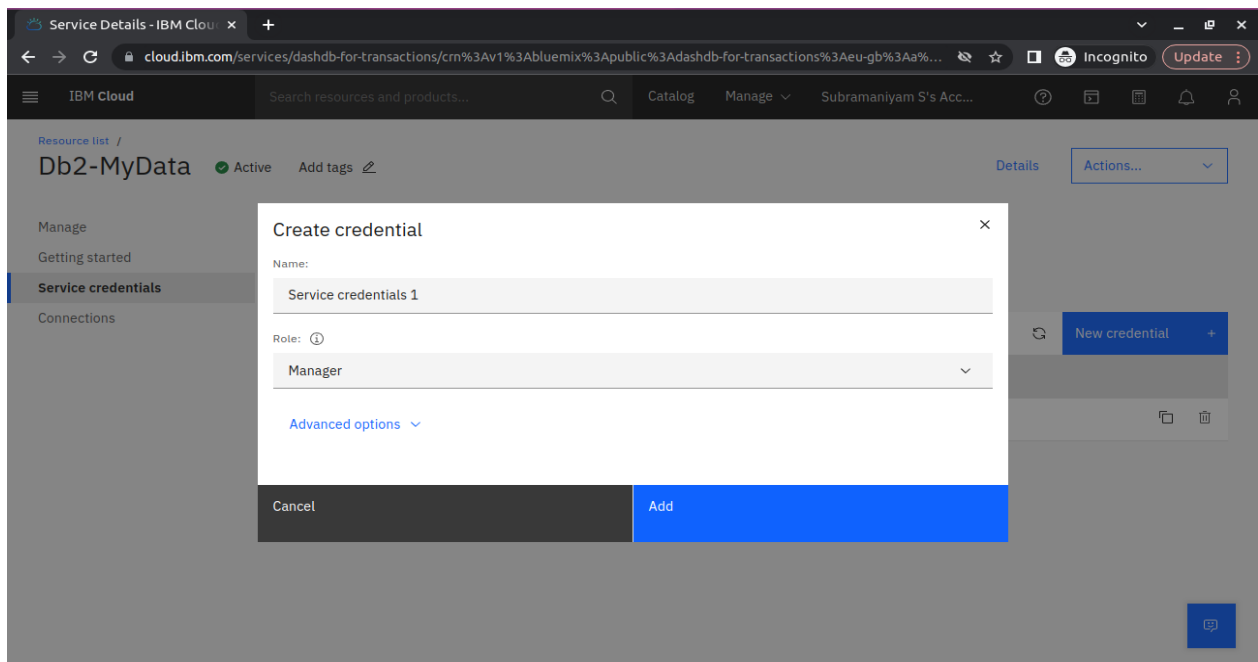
Service Details - IBM Clou ×
+
cloud.ibm.com/services/dashdb-for-transactions/crn%3Av1%3Abluemix%3Apublic%3Adashdb-for-transactions%3Aeu-gb%3Aa%...
Incognito
Update

IBM Cloud
Search resources and products...
Catalog
Manage
Subramaniyam S's Acc...

Resource list /
Db2-MyData
Active
Add tags
Details
Actions...

Manage
Getting started
Service credentials
Connections

New credential +

Create credential
Name:
Service credentials 1
Role:
Manager
Advanced options
Cancel
Add